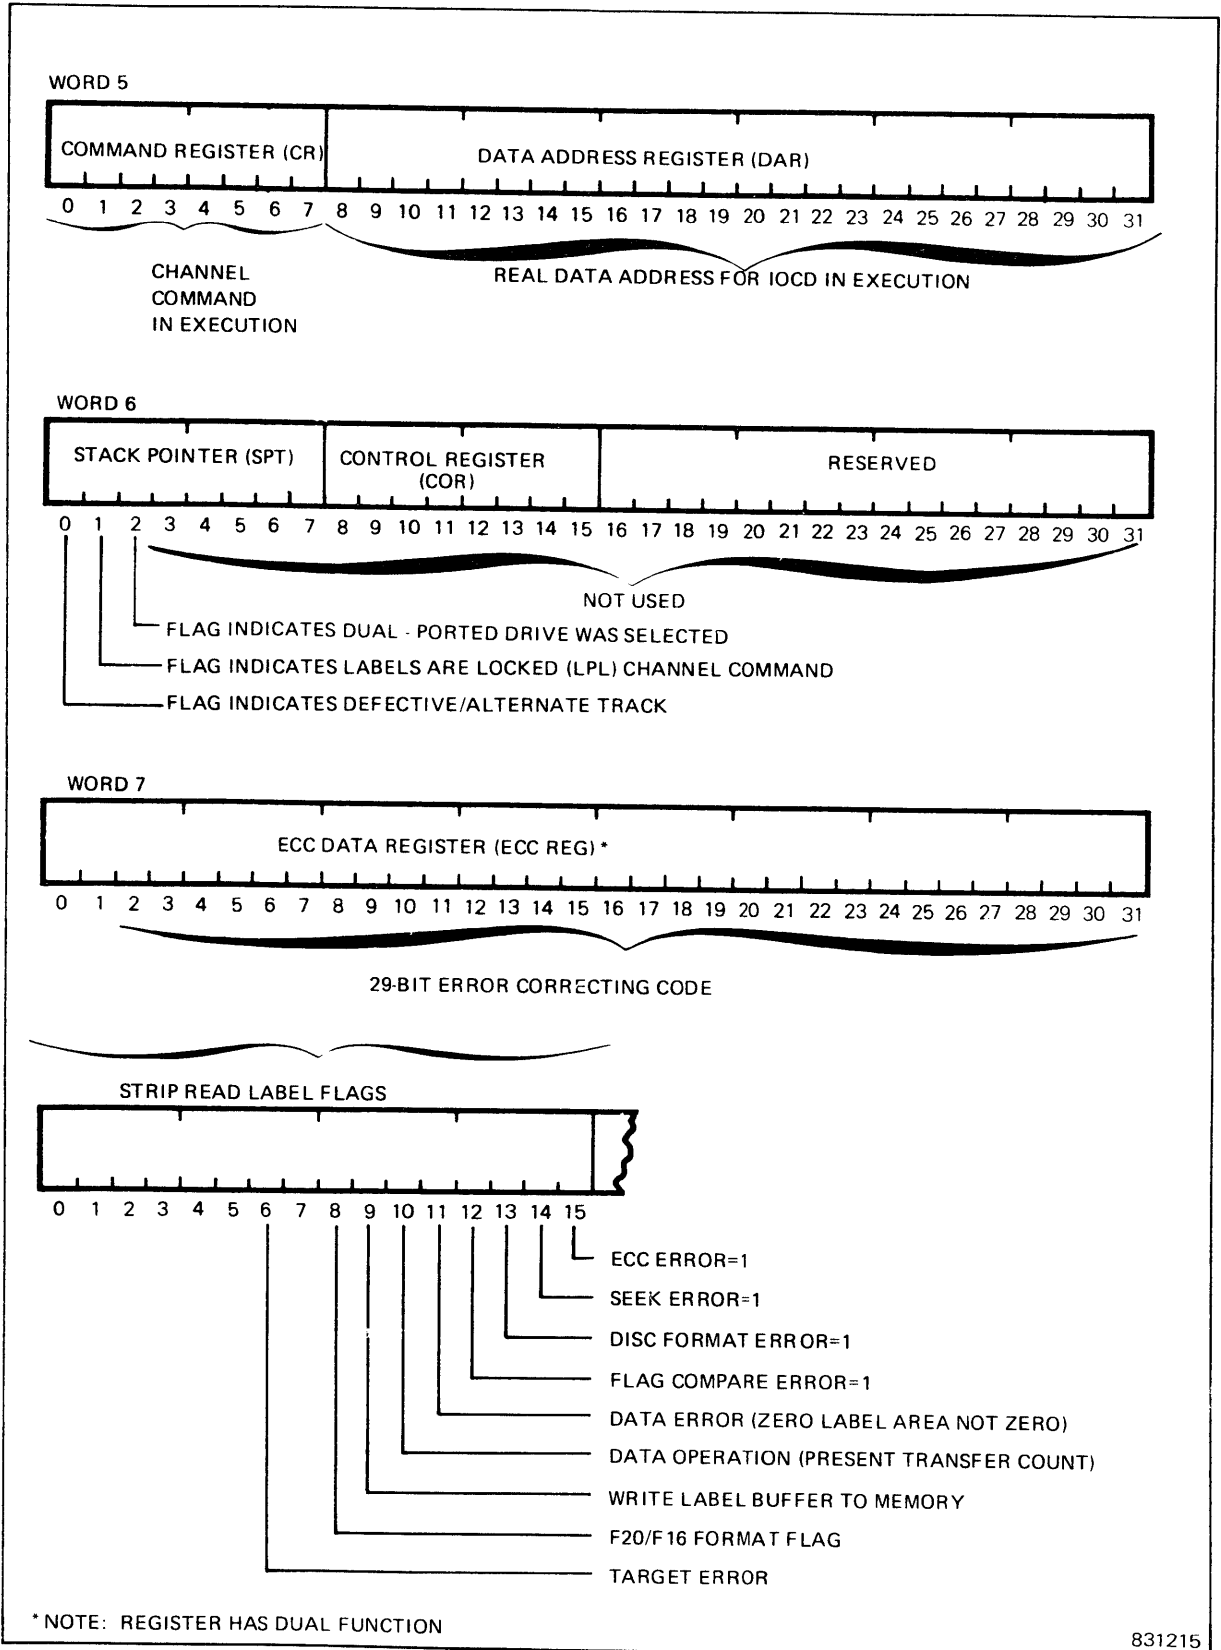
WORD 5

COMMAND REGISTER (CR)

DATA ADDRESS REGISTER (DAR)

0 1 2 3 4 5 6 7 8 9 10 11 12 13 14 15 16 17 18 19 20 21 22 23 24 25 26 27 28 29 30 31

CHANNEL COMMAND IN EXECUTION

REAL DATA ADDRESS FOR IOCD IN EXECUTION

WORD 6

STACK POINTER (SPT)

CONTROL REGISTER (COR)

RESERVED

0 1 2 3 4 5 6 7 8 9 10 11 12 13 14 15 16 17 18 19 20 21 22 23 24 25 26 27 28 29 30 31

NOT USED

FLAG INDICATES DUAL - PORTED DRIVE WAS SELECTED

FLAG INDICATES LABELS ARE LOCKED (LPL) CHANNEL COMMAND

FLAG INDICATES DEFECTIVE/ALTERNATE TRACK

WORD 7

ECC DATA REGISTER (ECC REG) *

0 1 2 3 4 5 6 7 8 9 10 11 12 13 14 15 16 17 18 19 20 21 22 23 24 25 26 27 28 29 30 31

29-BIT ERROR CORRECTING CODE

STRIP READ LABEL FLAGS

0 1 2 3 4 5 6 7 8 9 10 11 12 13 14 15

ECC ERROR=1

SEEK ERROR=1

DISC FORMAT ERROR=1

FLAG COMPARE ERROR=1

DATA ERROR (ZERO LABEL AREA NOT ZERO)

DATA OPERATION (PRESENT TRANSFER COUNT)

WRITE LABEL BUFFER TO MEMORY

F20/F16 FORMAT FLAG

TARGET ERROR

* NOTE: REGISTER HAS DUAL FUNCTION

831215